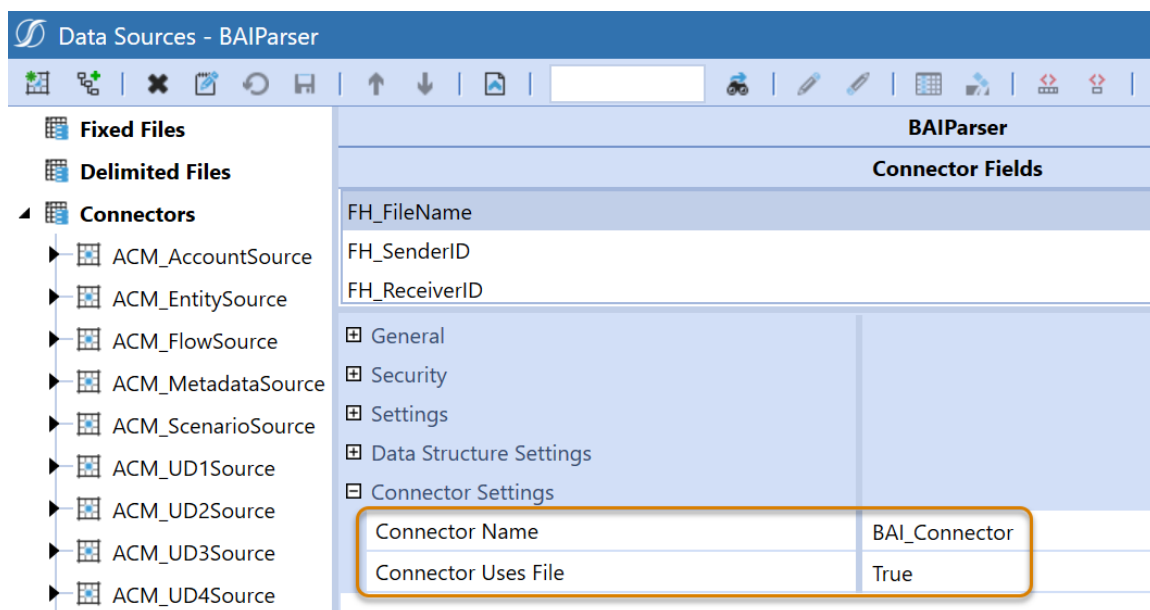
Data Sources - BAIParser

Fixed Files
Delimited Files
Connectors
ACM_AccountSource
ACM_EntitySource
ACM_FlowSource
ACM_MetadataSource
ACM_ScenarioSource
ACM_UD1Source
ACM_UD2Source
ACM_UD3Source
ACM_UD4Source

BAIParser
Connector Fields
FH_FileName
FH_SenderID
FH_ReceiverID

General
Security
Settings
Data Structure Settings
Connector Settings

| Connector Name | BAI_Connector |
|---|---|
| Connector Uses File | True |